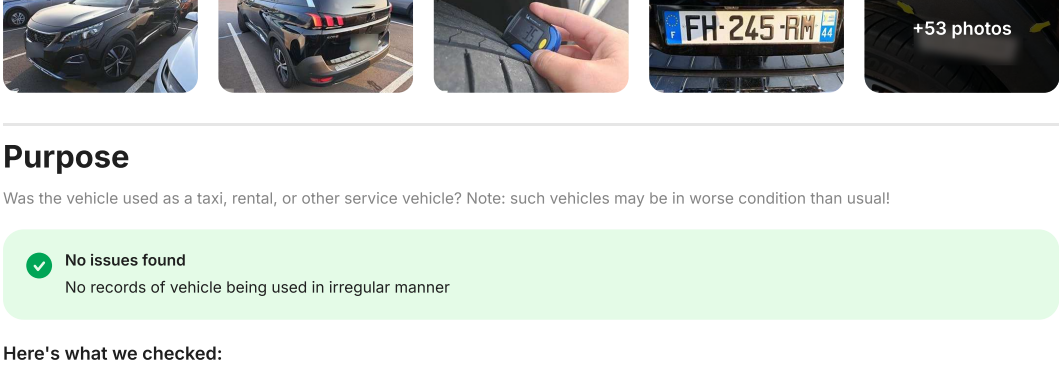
F FH·245·RM 44

+53 photos

Purpose

Was the vehicle used as a taxi, rental, or other service vehicle? Note: such vehicles may be in worse condition than usual!

No issues found

No records of vehicle being used in irregular manner

Here's what we checked: